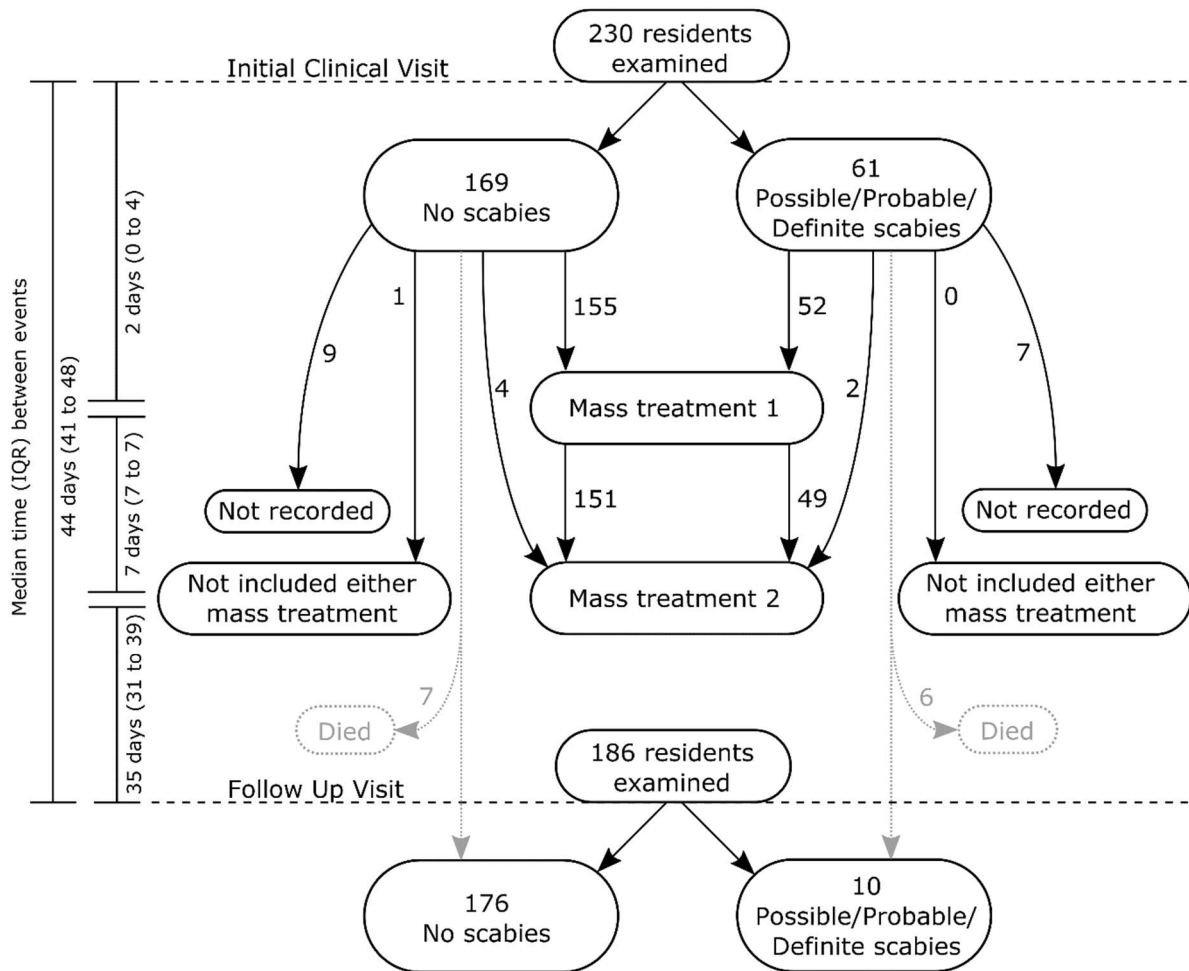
230 residents examined

Initial Clinical Visit

Median time (IQR) between events

44 days (41 to 48)

2 days (0 to 4)

7 days (7 to 7)

35 days (31 to 39)

169
No scabies

61
Possible/Probable/
Definite scabies

9

1

155

4

52

2

0

7

Mass treatment 1

151

49

Not recorded

Not recorded

Not included either mass treatment

Mass treatment 2

Not included either mass treatment

7

Died

6

Died

186 residents examined

Follow Up Visit

176
No scabies

10
Possible/Probable/
Definite scabies